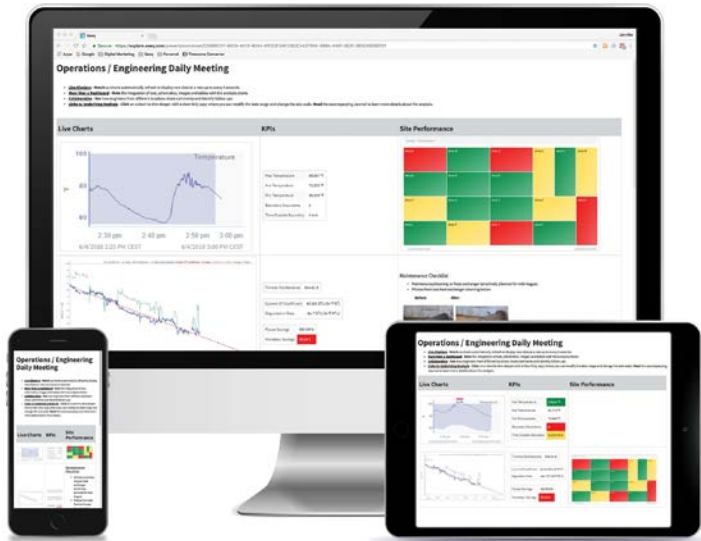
Operations / Engineering Daily Meeting

Live Charts

KPIs

Site Performance

Temperature

100

90

80

70

2:20 pm

2:40 pm

2:50 pm

3:00 pm

6/4/2018 2:20 PM CEST

6/4/2018 3:00 PM CEST

Maintenance Checklist

Operations / Engineering Daily Meeting

Live Charts

KPIs

Site Performance

Operations / Engineering Daily Meeting

Live Charts

KPIs

Site Performance